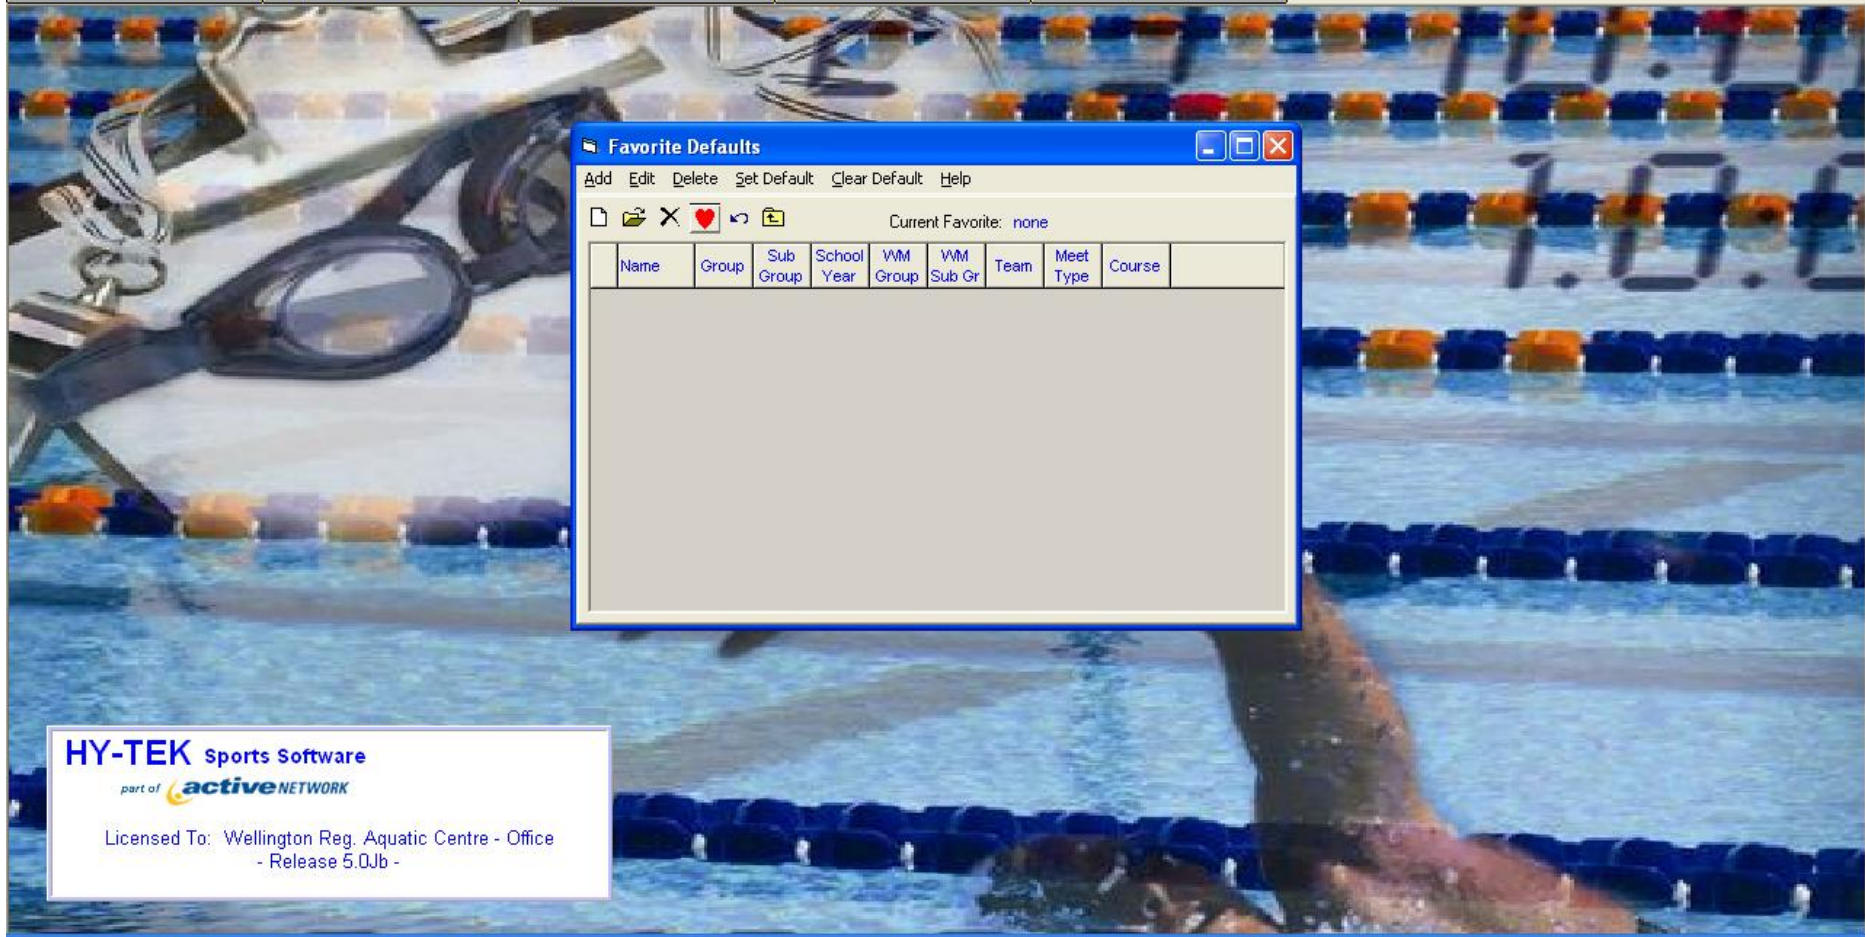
Favorite Defaults

Add Edit Delete Set Default Clear Default Help

Current Favorite: none

| | Name | Group | Sub Group | School Year | WM Group | WM Sub Gr | Team | Meet Type | Course |
|---|---|---|---|---|---|---|---|---|---|

HY-TEK Sports Software
part of active NETWORK

Licensed To: Wellington Reg. Aquatic Centre - Office
- Release 5.0Jb -